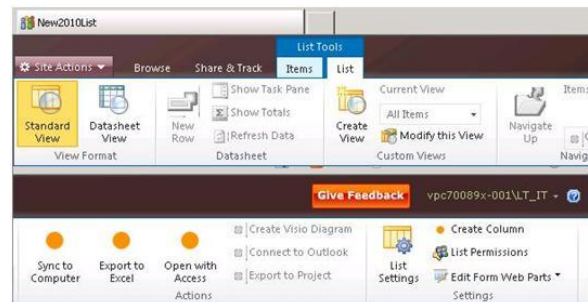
New2010List

List Tools

Site Actions ▾ Browse Share & Track Items List

Standard View Datasheet View
View Format

New Row Show Task Pane Show Totals Refresh Data
Datasheet

Create View Current View All Items Modify this View
Custom Views

Navigate Up Item
Navig

Give Feedback vpc70089x-001\LT_IT ▾

Sync to Computer Export to Excel Open with Access Create Visio Diagram Connect to Outlook Export to Project
Actions

List Settings Create Column List Permissions Edit Form Web Parts ▾
Settings